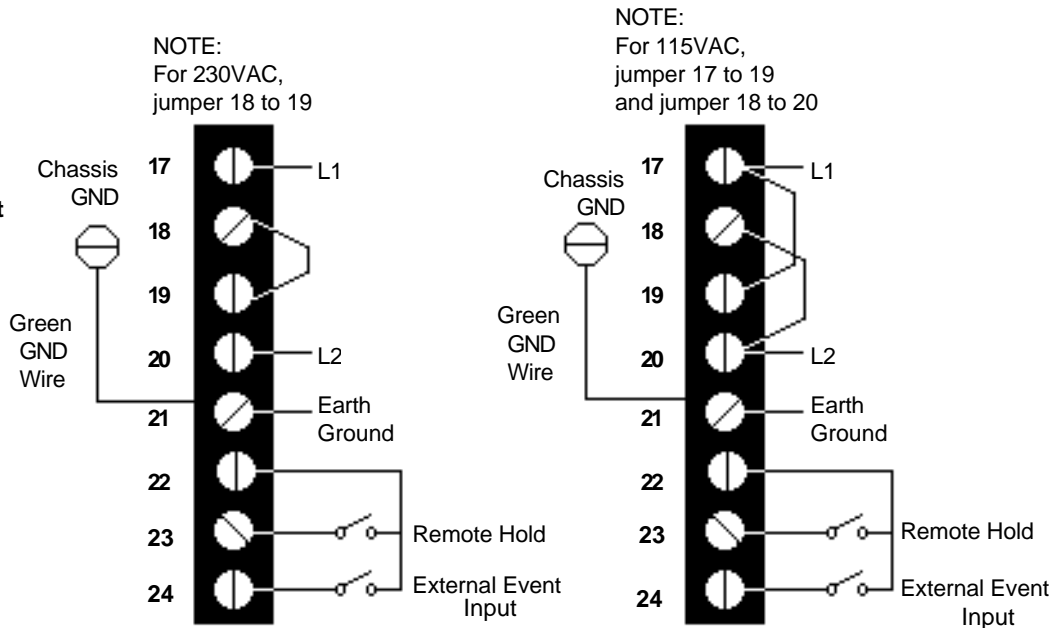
NOTE:
For 230VAC,
jumper 18 to 19

Chassis GND

Green GND Wire

17
18
19
20
21
22
23
24

L1
L2
Earth Ground
Remote Hold
External Event Input

NOTE:
For 115VAC,
jumper 17 to 19
and jumper 18 to 20

Chassis GND

Green GND Wire

17
18
19
20
21
22
23
24

L1
L2
Earth Ground
Remote Hold
External Event Input